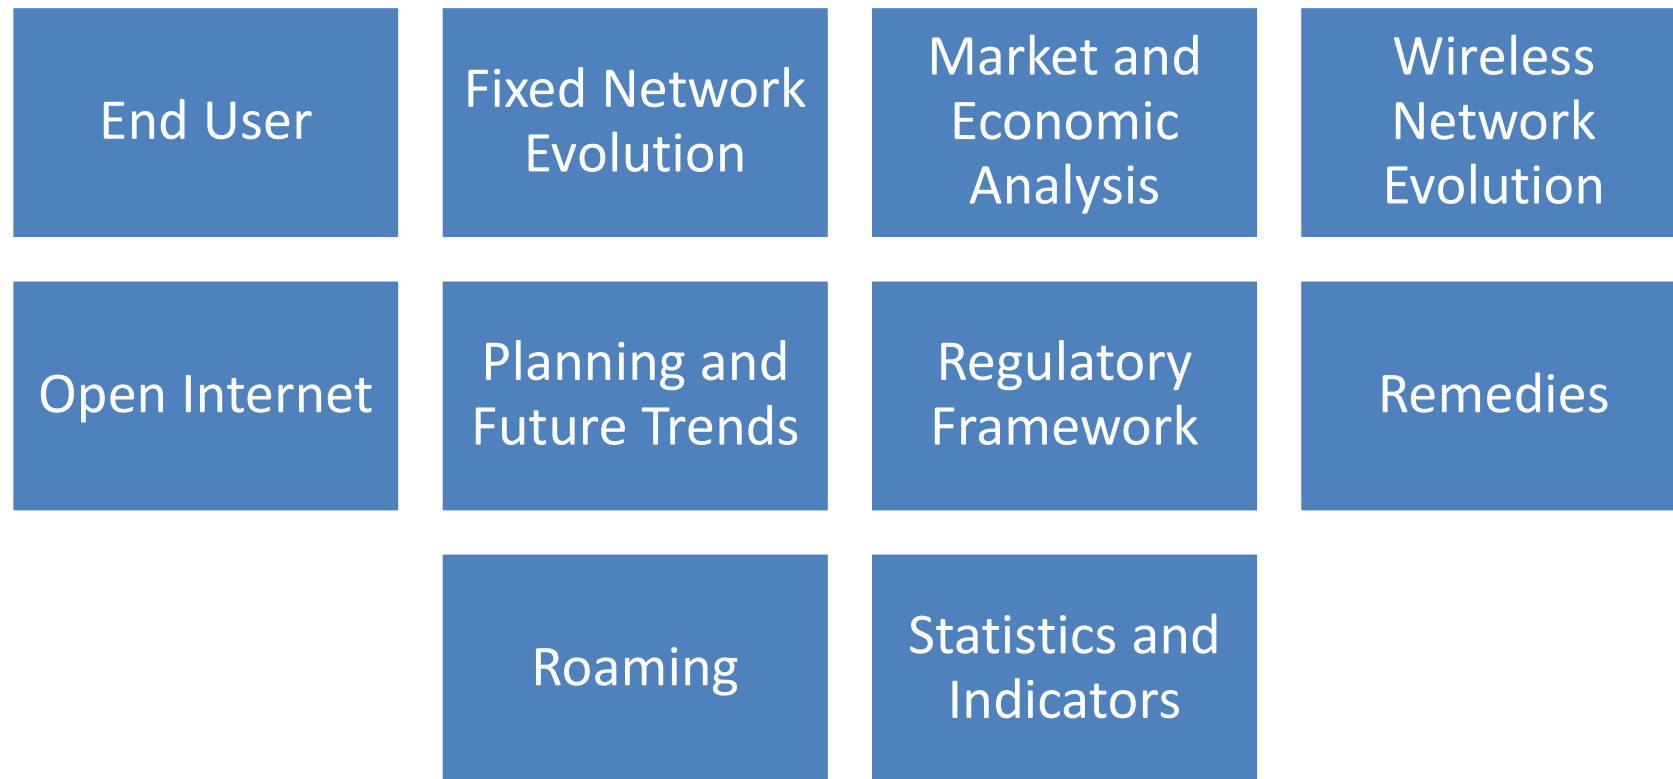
End User

Fixed Network Evolution

Market and Economic Analysis

Wireless Network Evolution

Open Internet

Planning and Future Trends

Regulatory Framework

Remedies

Roaming

Statistics and Indicators